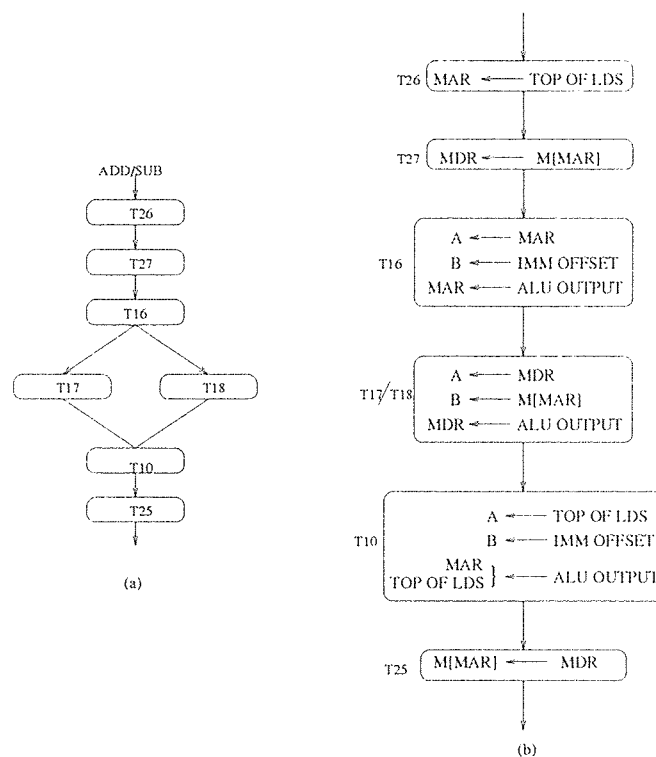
ADD/SUB

T26

T27

T16

T17

T18

T10

T25

(a)

T26 MAR ← TOP OF LDS

T27 MDR ← M[MAR]

T16
A ← MAR
B ← IMM OFFSET
MAR ← ALU OUTPUT

T17/T18
A ← MDR
B ← M[MAR]
MDR ← ALU OUTPUT

T10
A ← TOP OF LDS
B ← IMM OFFSET
MAR
TOP OF LDS } ← ALU OUTPUT

T25 M[MAR] ← MDR

(b)